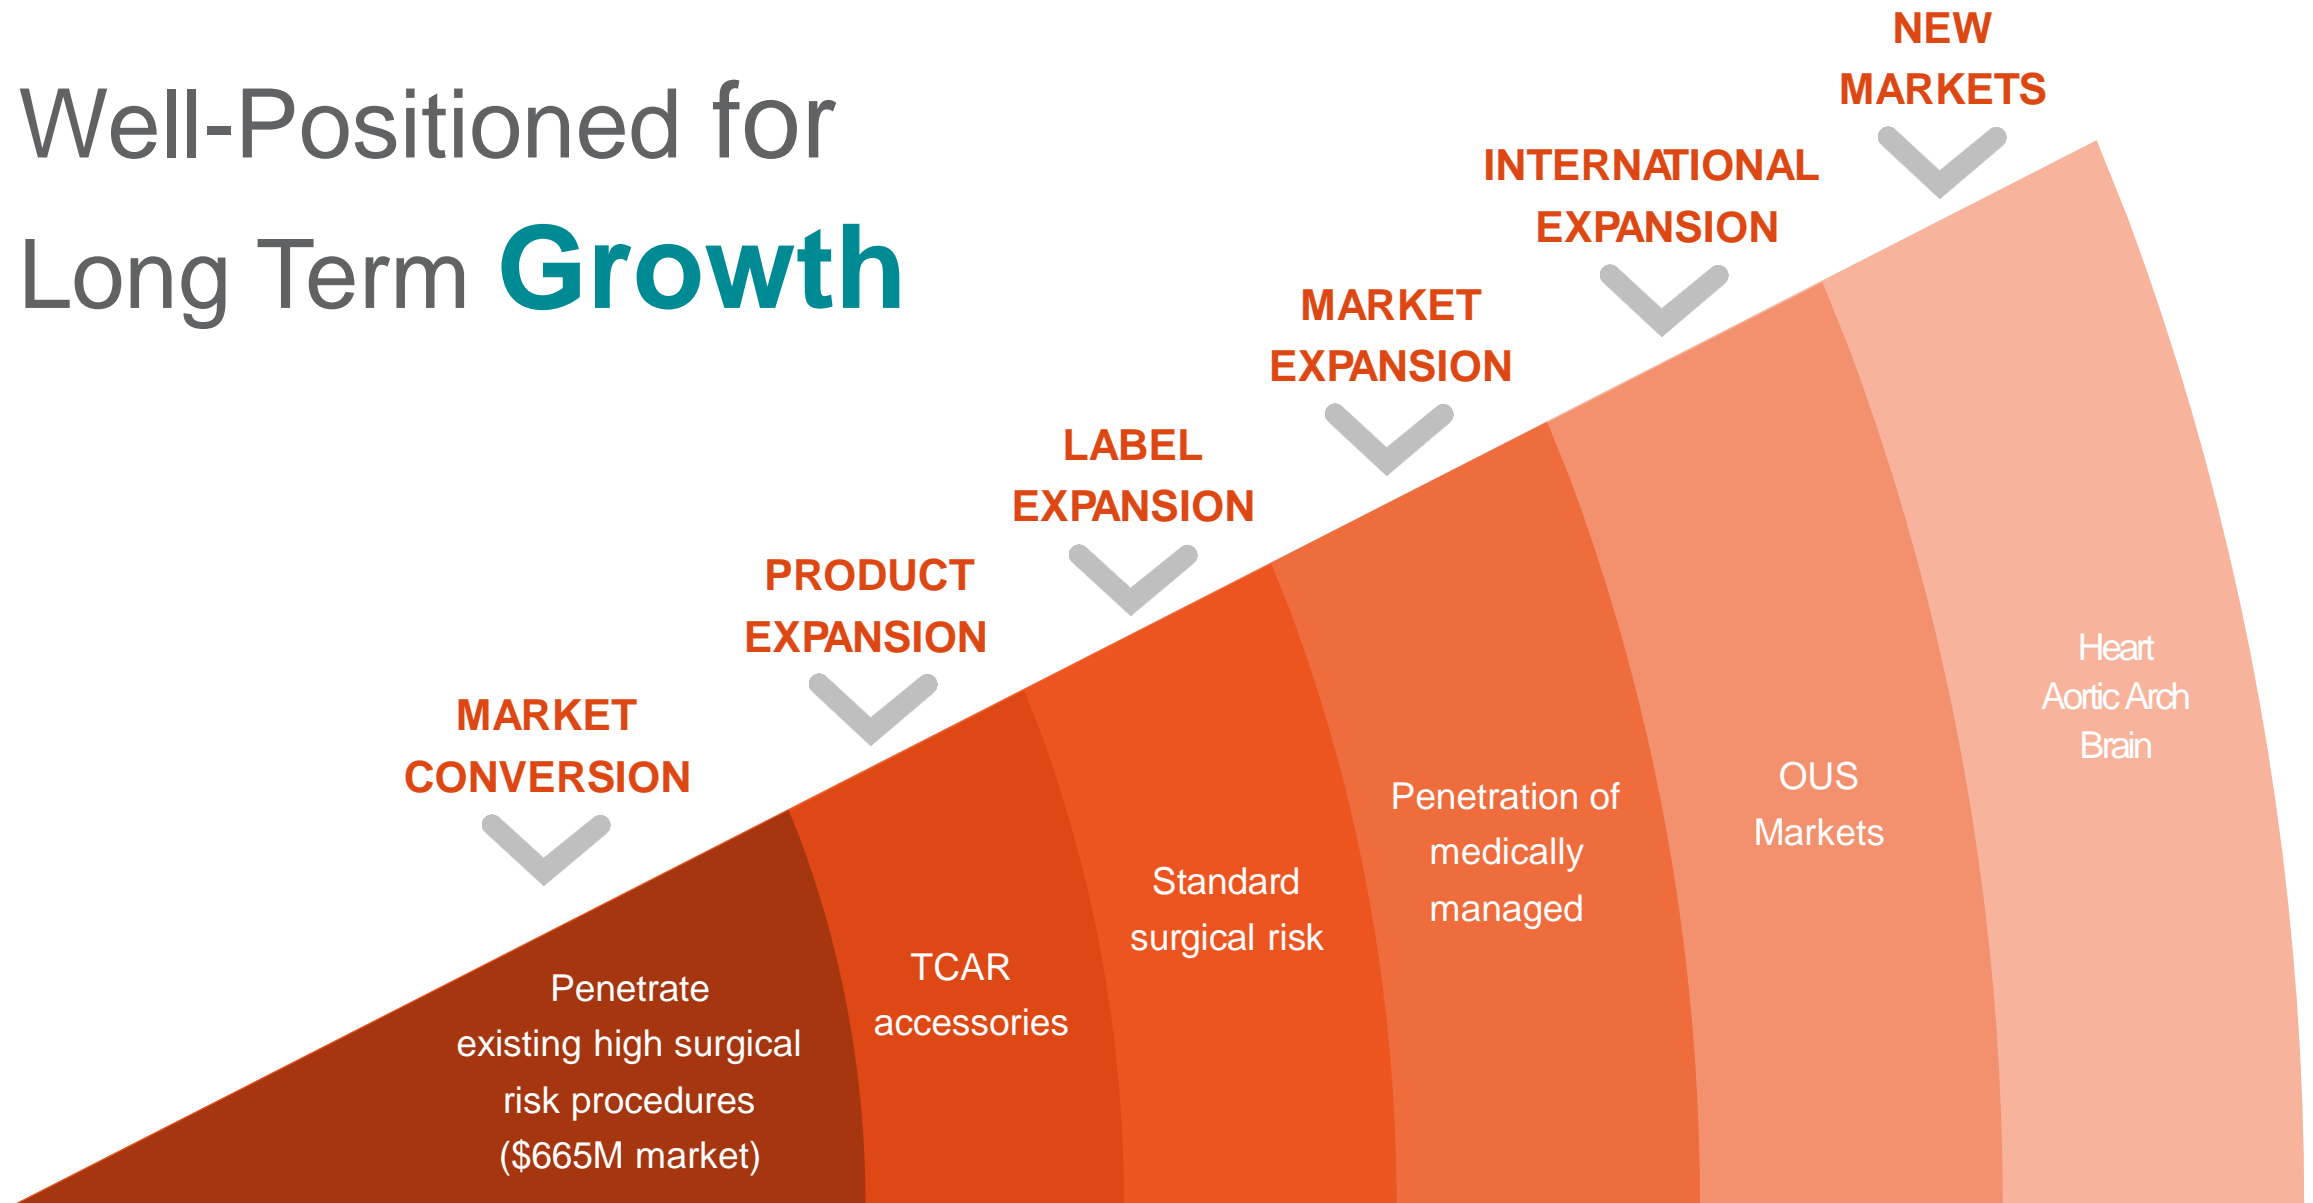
Well-Positioned for Long Term Growth

MARKET CONVERSION

PRODUCT EXPANSION

LABEL EXPANSION

MARKET EXPANSION

INTERNATIONAL EXPANSION

NEW MARKETS

Penetrate existing high surgical risk procedures ($665M market)

TCAR accessories

Standard surgical risk

Penetration of medically managed

OUS Markets

Heart
Aortic Arch
Brain